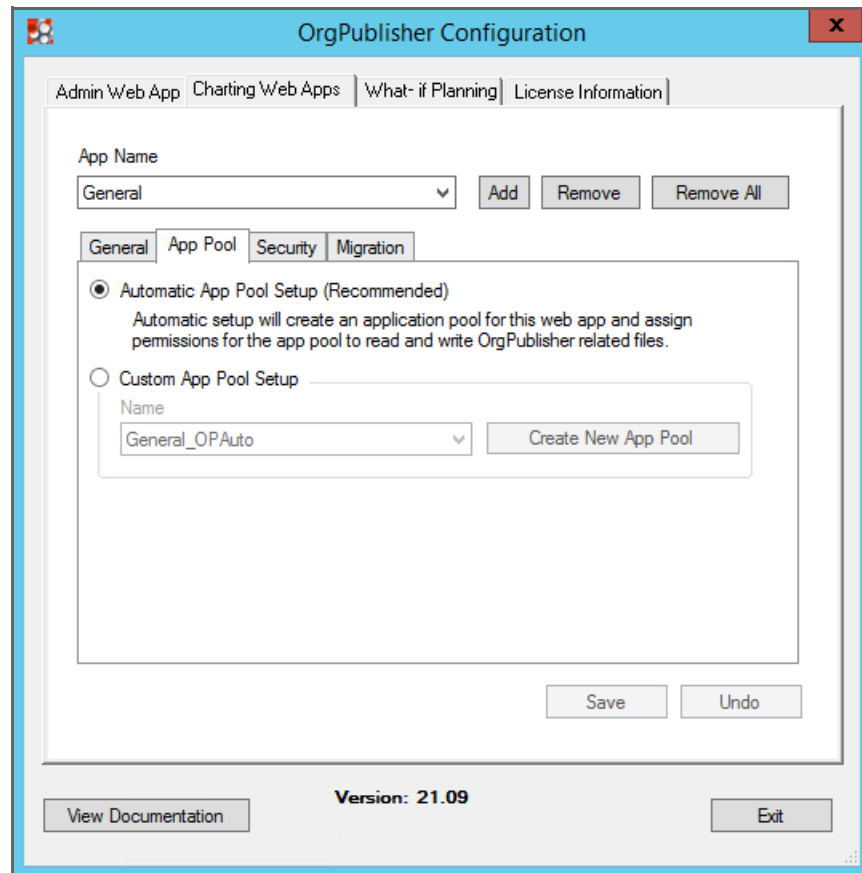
OrgPublisher Configuration

X

Admin Web App
Charting Web Apps
What- if Planning
License Information

App Name

General

Add
Remove
Remove All

General
App Pool
Security
Migration

Automatic App Pool Setup (Recommended)

Automatic setup will create an application pool for this web app and assign permissions for the app pool to read and write OrgPublisher related files.

Custom App Pool Setup

Name

General_OPAuto

Create New App Pool

Save
Undo

View Documentation

Version: 21.09

Exit